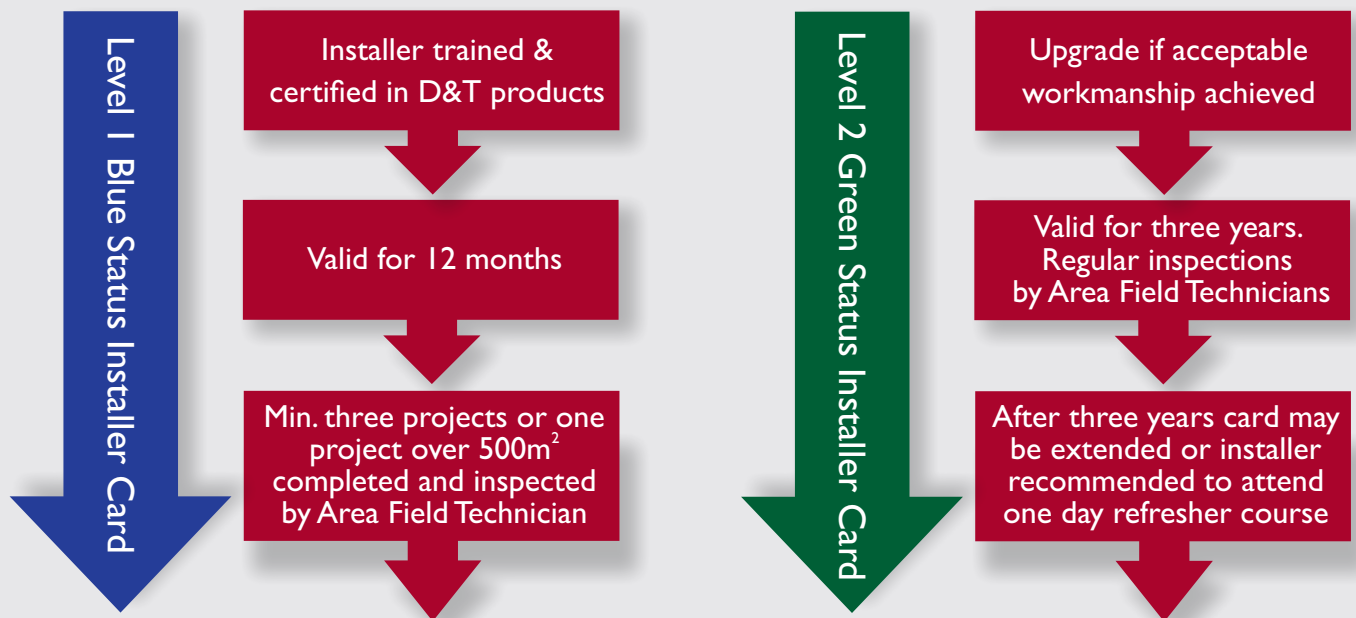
Level 1 Blue Status Installer Card

Installer trained & certified in D&T products

Valid for 12 months

Min. three projects or one project over $500m^2$ completed and inspected by Area Field Technician

Level 2 Green Status Installer Card

Upgrade if acceptable workmanship achieved

Valid for three years. Regular inspections by Area Field Technicians

After three years card may be extended or installer recommended to attend one day refresher course